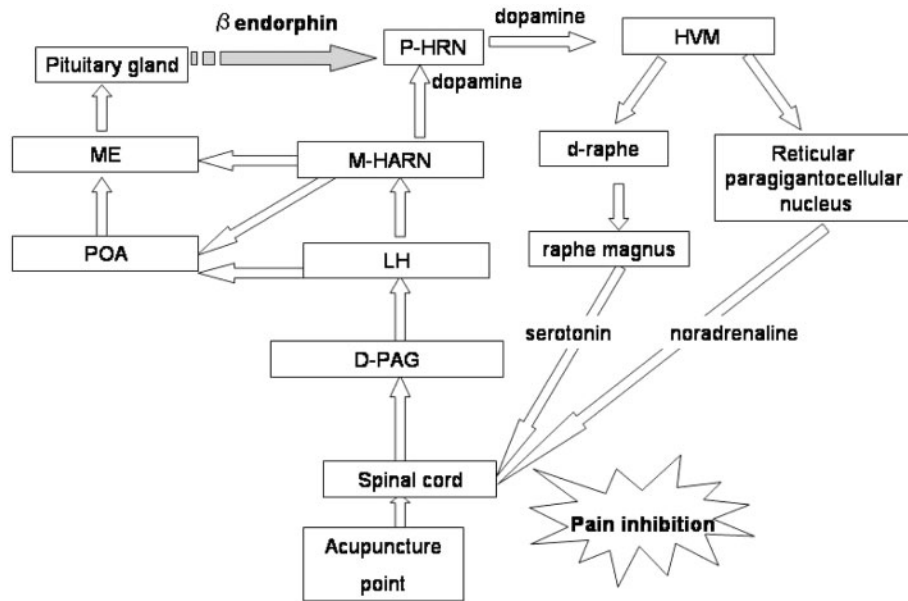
$\beta$ endorphin

Pituitary gland

P-HRN

dopamine

HVM

dopamine

ME

M-HARN

d-raphe

Reticular paragigantocellular nucleus

POA

LH

raphe magnus

serotonin

noradrenaline

D-PAG

Spinal cord

Pain inhibition

Acupuncture point